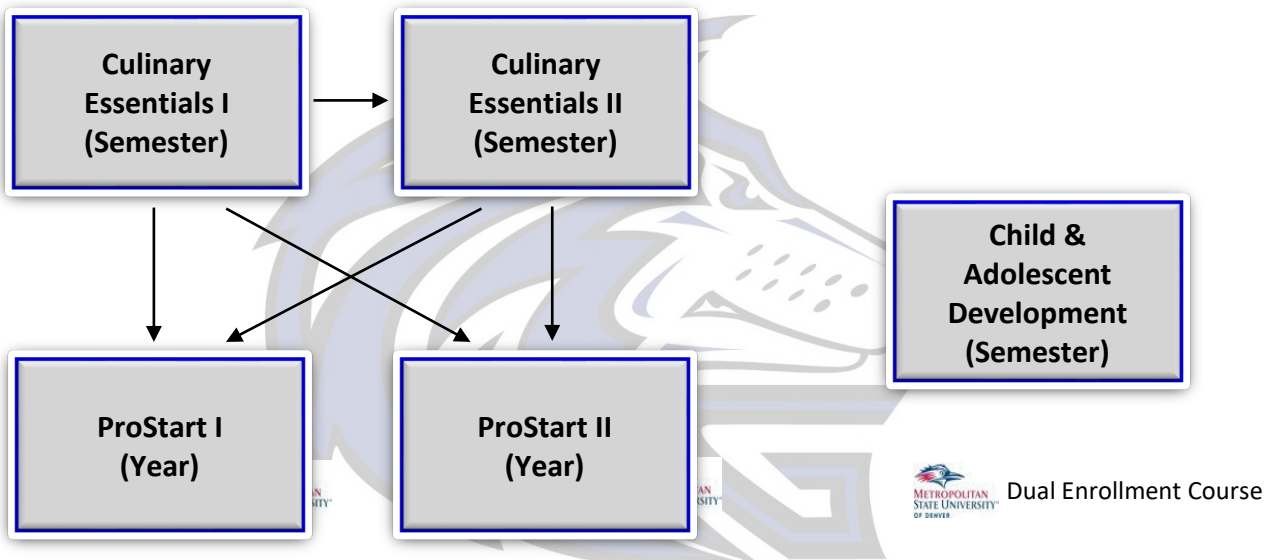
Culinary Essentials I (Semester)

Culinary Essentials II (Semester)

Child & Adolescent Development (Semester)

ProStart I (Year)

ProStart II (Year)

METROPOLITAN STATE UNIVERSITY OF DENVER Dual Enrollment Course